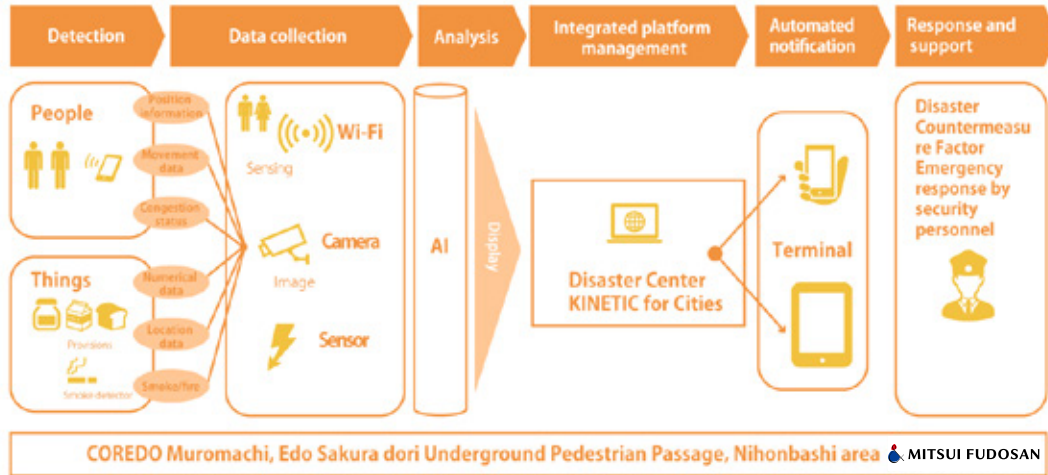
Detection

Data collection

Analysis

Integrated platform management

Automated notification

Response and support

People

Position information

Movement data

Congestion status

Things

Numerical data

Location data

Smoke/fire

Provisions

Smoke detector

Wi-Fi

Sensing

Camera

Image

Sensor

AI

Display

Disaster Center KINETIC for Cities

Terminal

Disaster Countermeasure Factor Emergency response by security personnel

COREDO Muromachi, Edo Sakura dori Underground Pedestrian Passage, Nihonbashi area

MITSUI FUDOSAN